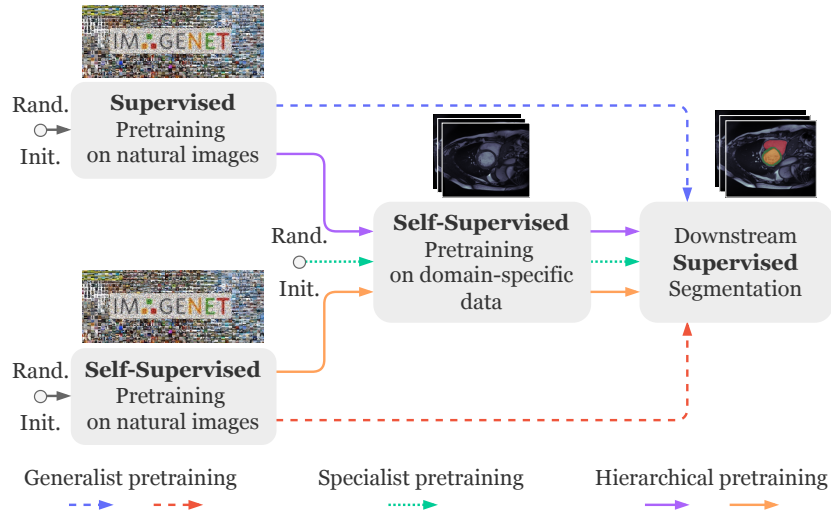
IMAGENET

Rand.
Init.

Supervised
Pretraining
on natural images

Rand.
Init.

Self-Supervised
Pretraining
on domain-specific
data

Downstream
Supervised
Segmentation

IMAGENET

Rand.
Init.

Self-Supervised
Pretraining
on natural images

Generalist pretraining

Specialist pretraining

Hierarchical pretraining